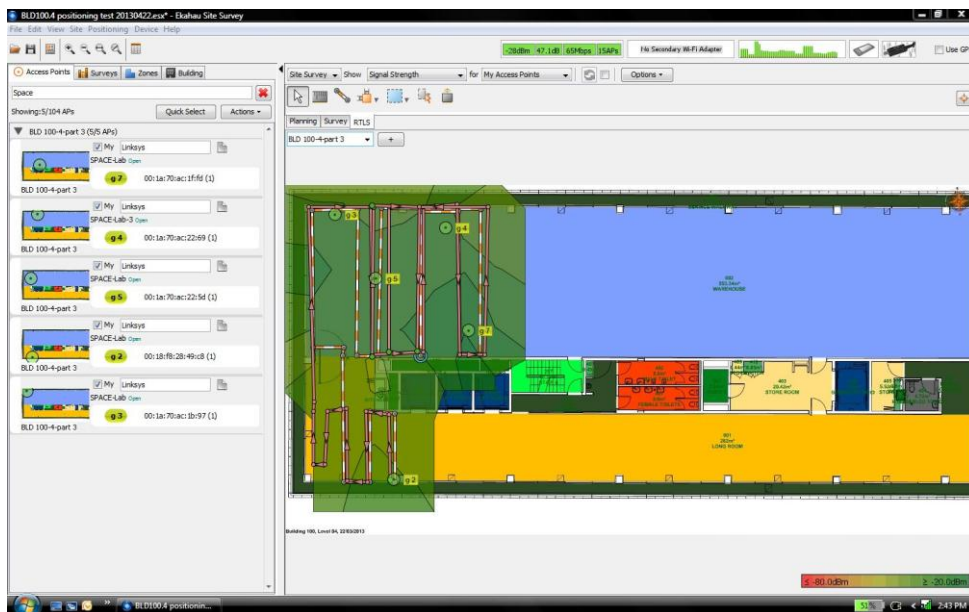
BLD100.4 positioning test 20130422.esx* - Ekahau Site Survey

File Edit View Site Positioning Device Help

-28dBm -47.1dB 65Mbps 15APs

No Secondary Wi-Fi Adapter

Use GP

Access Points | Surveys | Zones | Building

Space

Showing:5/104 APs

Quick Select

Actions

BLD 100-4-part 3 (5/5 APs)

My Linksys
SPACE-Lab Open
g7 00:1a:70:ac:1f:fd (1)
BLD 100-4-part 3

My Linksys
SPACE-Lab-3 Open
g4 00:1a:70:ac:22:69 (1)
BLD 100-4-part 3

My Linksys
SPACE-Lab Open
g5 00:1a:70:ac:22:5d (1)
BLD 100-4-part 3

My Linksys
SPACE-Lab Open
g2 00:18:f8:28:49:c8 (1)
BLD 100-4-part 3

My Linksys
SPACE-Lab Open
g3 00:1a:70:ac:1b:97 (1)
BLD 100-4-part 3

Site Survey Show Signal Strength for My Access Points Options

Planning Survey RTLS

BLD 100-4-part 3 +

g3 g4 g5 g7 g2

WAREHOUSE

STORE ROOM

LONG ROOM

Building 100, Level 04, 22/03/2013

≤ -80.0dBm ≥ -20.0dBm

BLD100.4 positionin...

51% 2:43 PM